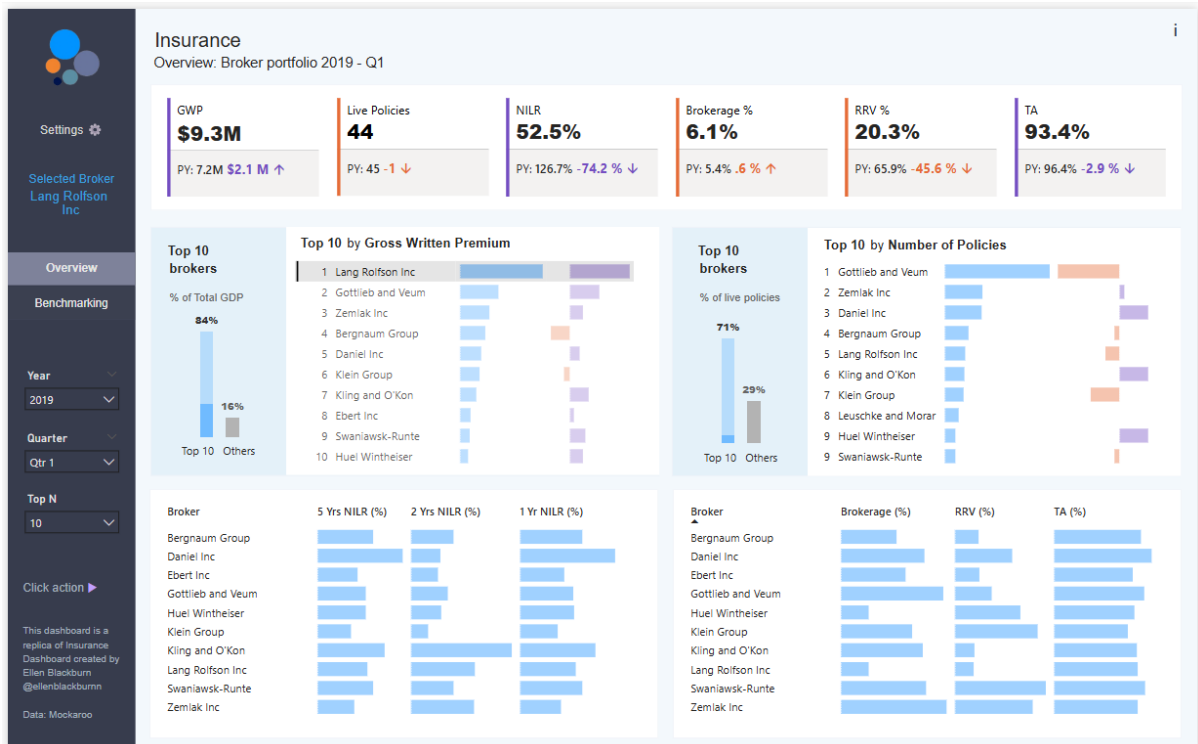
Settings

Selected Broker Lang Rolfson Inc

Overview

Benchmarking

Year
2019

Quarter
Qtr 1

Top N
10

Click action ▶

This dashboard is a replica of Insurance Dashboard created by Ellen Blackburn @ellenblackburn

Data: Mockaroo

Insurance
Overview: Broker portfolio 2019 - Q1

i

GWP
$9.3M
PY: 7.2M $2.1 M ↑

Live Policies
44
PY: 45 -1 ↓

NILR
52.5%
PY: 126.7% -74.2 % ↓

Brokerage %
6.1%
PY: 5.4% .6 % ↑

RRV %
20.3%
PY: 65.9% -45.6 % ↓

TA
93.4%
PY: 96.4% -2.9 % ↓

Top 10 brokers
% of Total GDP
84%
16%
Top 10 Others

Top 10 by Gross Written Premium
1 Lang Rolfson Inc
2 Gottlieb and Veum
3 Zemlak Inc
4 Bergnaum Group
5 Daniel Inc
6 Klein Group
7 Kling and O'Kon
8 Ebert Inc
9 Swaniawsk-Runte
10 Huel Wintheiser

Top 10 brokers
% of live policies
71%
29%
Top 10 Others

Top 10 by Number of Policies
1 Gottlieb and Veum
2 Zemlak Inc
3 Daniel Inc
4 Bergnaum Group
5 Lang Rolfson Inc
6 Kling and O'Kon
7 Klein Group
8 Leuschke and Morar
9 Huel Wintheiser
9 Swaniawsk-Runte

| Broker | 5 Yrs NILR (%) | 2 Yrs NILR (%) | 1 Yr NILR (%) |
|---|---|---|---|
| Bergnaum Group | | | |
| Daniel Inc | | | |
| Ebert Inc | | | |
| Gottlieb and Veum | | | |
| Huel Wintheiser | | | |
| Klein Group | | | |
| Kling and O'Kon | | | |
| Lang Rolfson Inc | | | |
| Swaniawsk-Runte | | | |
| Zemlak Inc | | | |

| Broker | Brokerage (%) | RRV (%) | TA (%) |
|---|---|---|---|
| Bergnaum Group | | | |
| Daniel Inc | | | |
| Ebert Inc | | | |
| Gottlieb and Veum | | | |
| Huel Wintheiser | | | |
| Klein Group | | | |
| Kling and O'Kon | | | |
| Lang Rolfson Inc | | | |
| Swaniawsk-Runte | | | |
| Zemlak Inc | | | |